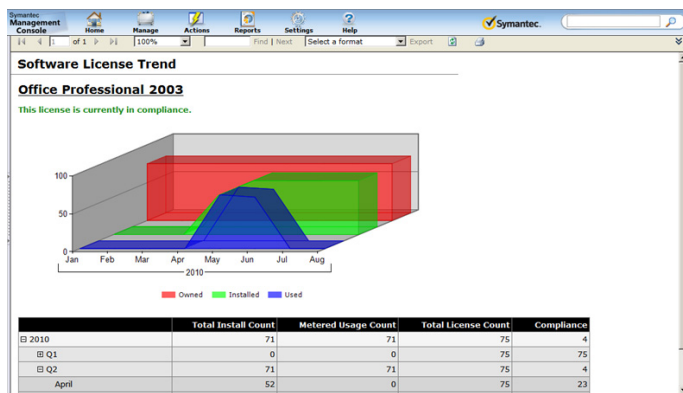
Symantec Management Console

Home Manage Actions Reports Settings Help

Symantec.

1 of 1 100% Find | Next Select a format Export

Software License Trend

Office Professional 2003

This license is currently in compliance.

100
50
0
Jan Feb Mar Apr May Jun Jul Aug
2010

Owned Installed Used

| | Total Install Count | Metered Usage Count | Total License Count | Compliance |
|---|---|---|---|---|
| ⊟ 2010 | 71 | 71 | 75 | 4 |
| ⊞ Q1 | 0 | 0 | 75 | 75 |
| ⊟ Q2 | 71 | 71 | 75 | 4 |
| April | 52 | 0 | 75 | 23 |